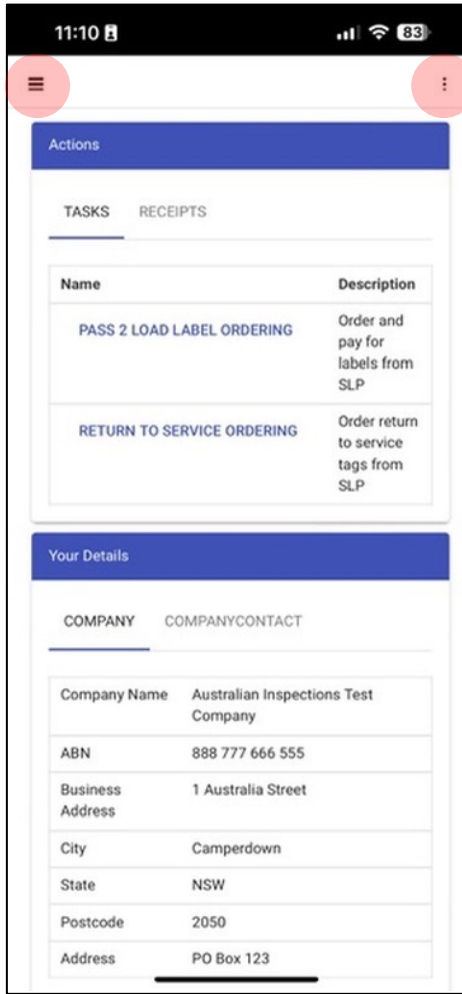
11:10

83

Actions

TASKS RECEIPTS

| Name | Description |
|---|---|
| PASS 2 LOAD LABEL ORDERING | Order and pay for labels from SLP |
| RETURN TO SERVICE ORDERING | Order return to service tags from SLP |

Your Details

COMPANY COMPANYCONTACT

| | |
|---|---|
| Company Name | Australian Inspections Test Company |
| ABN | 888 777 666 555 |
| Business Address | 1 Australia Street |
| City | Camperdown |
| State | NSW |
| Postcode | 2050 |
| Address | PO Box 123 |